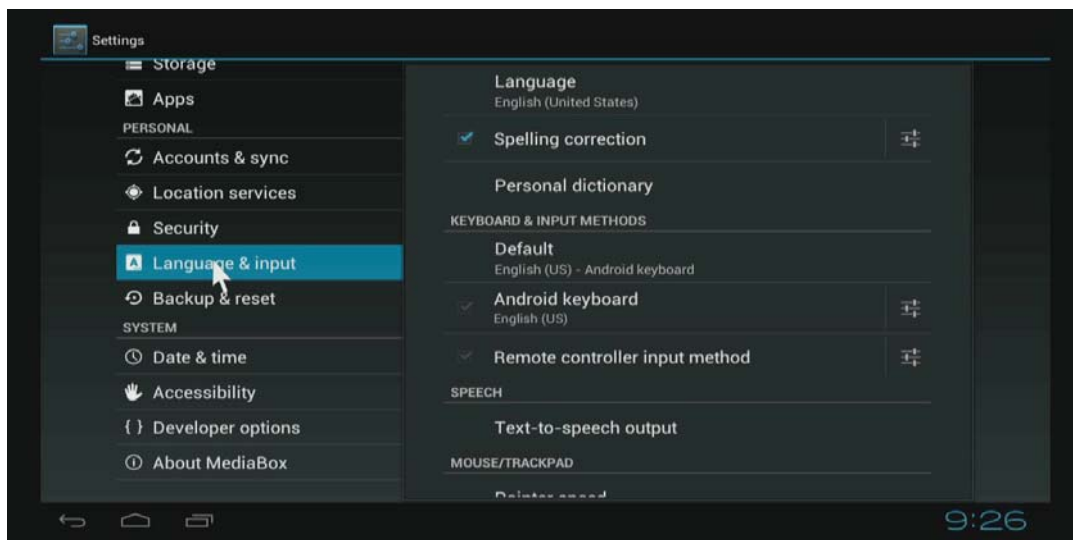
Settings

Storage
Apps
PERSONAL
Accounts & sync
Location services
Security
Language & input
Backup & reset
SYSTEM
Date & time
Accessibility
{ } Developer options
About MediaBox

Language
English (United States)
Spelling correction
Personal dictionary
KEYBOARD & INPUT METHODS
Default
English (US) - Android keyboard
Android keyboard
English (US)
Remote controller input method
SPEECH
Text-to-speech output
MOUSE/TRACKPAD
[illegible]

9:26